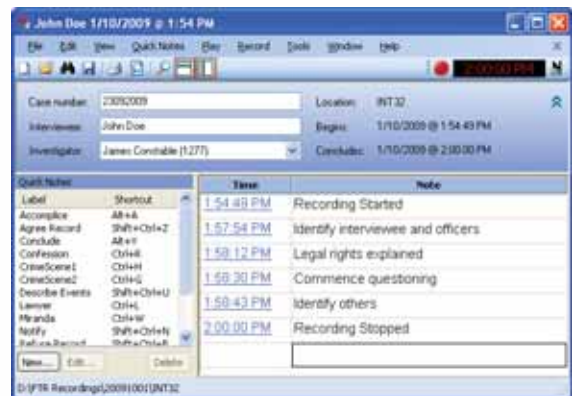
John Doe 1/10/2009 @ 1:54 PM

File Edit View Quick Notes Play Record Tools Window Help

2:00:00 PM

Case number: 23092009
Interviewee: John Doe
Investigator: James Constable (1277)
Location: INT32
Begins: 1/10/2009 @ 1:54:49 PM
Concludes: 1/10/2009 @ 2:00:00 PM

Quick Notes

| Label | Shortcut |
|---|---|
| Accomplice | Alt+A |
| Agree Record | Shift+Ctrl+2 |
| Conclude | Alt+Y |
| Confession | Ctrl+R |
| CrimeScene1 | Ctrl+H |
| CrimeScene2 | Ctrl+G |
| Describe Events | Shift+Ctrl+U |
| Lawyer | Ctrl+L |
| Miranda | Ctrl+W |
| Notify | Shift+Ctrl+N |
| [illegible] | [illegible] |

New... Edit... Delete

| Time | Note |
|---|---|
| 1:54:49 PM | Recording Started |
| 1:57:54 PM | Identify interviewee and officers |
| 1:58:12 PM | Legal rights explained |
| 1:58:30 PM | Commence questioning |
| 1:58:43 PM | Identify others |
| 2:00:00 PM | Recording Stopped |

D:\FTR Recordings\20091001\INT32